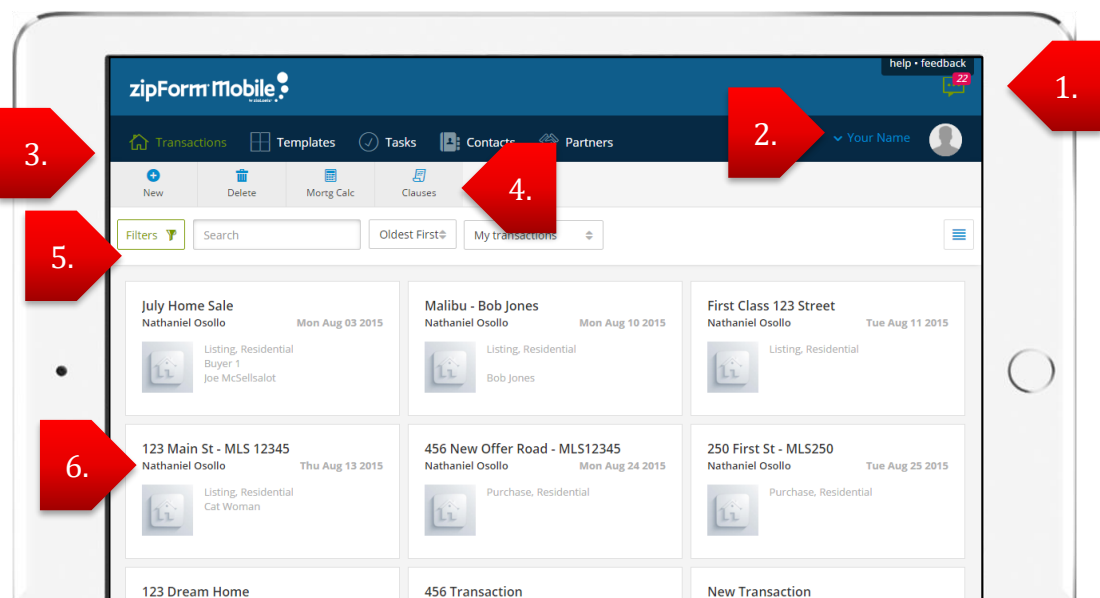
help • feedback

22

1.

zipForm Mobile

2.

Your Name

3.

Transactions Templates Tasks Contacts Partners

New Delete Mortg Calc Clauses

4.

5.

Filters Search Oldest First My transactions

July Home Sale
Nathaniel Osollo Mon Aug 03 2015
Listing, Residential
Buyer 1
Joe McSellsalot

Malibu - Bob Jones
Nathaniel Osollo Mon Aug 10 2015
Listing, Residential
Bob Jones

First Class 123 Street
Nathaniel Osollo Tue Aug 11 2015
Listing, Residential

6.

123 Main St - MLS 12345
Nathaniel Osollo Thu Aug 13 2015
Listing, Residential
Cat Woman

456 New Offer Road - MLS12345
Nathaniel Osollo Mon Aug 24 2015
Purchase, Residential

250 First St - MLS250
Nathaniel Osollo Tue Aug 25 2015
Purchase, Residential

123 Dream Home

456 Transaction

New Transaction